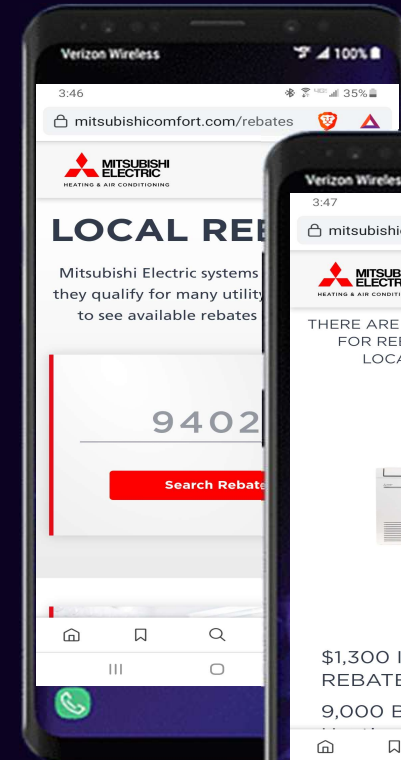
Verizon Wireless
100%

3:46
35%
mitsubishicomfort.com/rebates

MITSUBISHI ELECTRIC
HEATING & AIR CONDITIONING

LOCAL REE

Mitsubishi Electric systems
they qualify for many utility
to see available rebates

9402

Search Rebate

Verizon Wireles
3:47
mitsubishi

MITSUB ELECTR
HEATING & AIR CONDITIONI

THERE ARE
FOR RE
LOCA

$1,300 I
REBATE

9,000 E